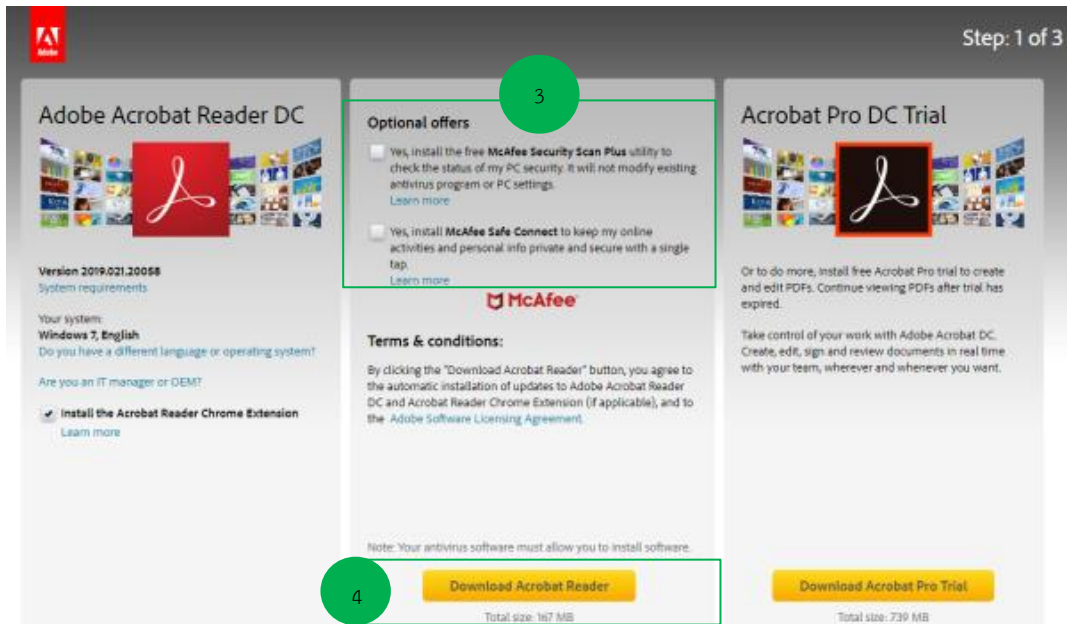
Adobe

Step: 1 of 3

Adobe Acrobat Reader DC

Version 2019.021.20058
System requirements

Your system:
Windows 7, English
Do you have a different language or operating system?

Are you an IT manager or OEM?

Install the Acrobat Reader Chrome Extension
Learn more

3

Optional offers

Yes, install the free McAfee Security Scan Plus utility to check the status of my PC security. It will not modify existing antivirus program or PC settings.
Learn more

Yes, install McAfee Safe Connect to keep my online activities and personal info private and secure with a single tap.
Learn more

McAfee

Terms & conditions:

By clicking the "Download Acrobat Reader" button, you agree to the automatic installation of updates to Adobe Acrobat Reader DC and Acrobat Reader Chrome Extension (if applicable), and to the Adobe Software Licensing Agreement.

Note: Your antivirus software must allow you to install software.

4

Download Acrobat Reader

Total size: 167 MB

Acrobat Pro DC Trial

Or to do more, install free Acrobat Pro trial to create and edit PDFs. Continue viewing PDFs after trial has expired.

Take control of your work with Adobe Acrobat DC. Create, edit, sign and review documents in real time with your team, wherever and whenever you want.

Download Acrobat Pro Trial

Total size: 739 MB